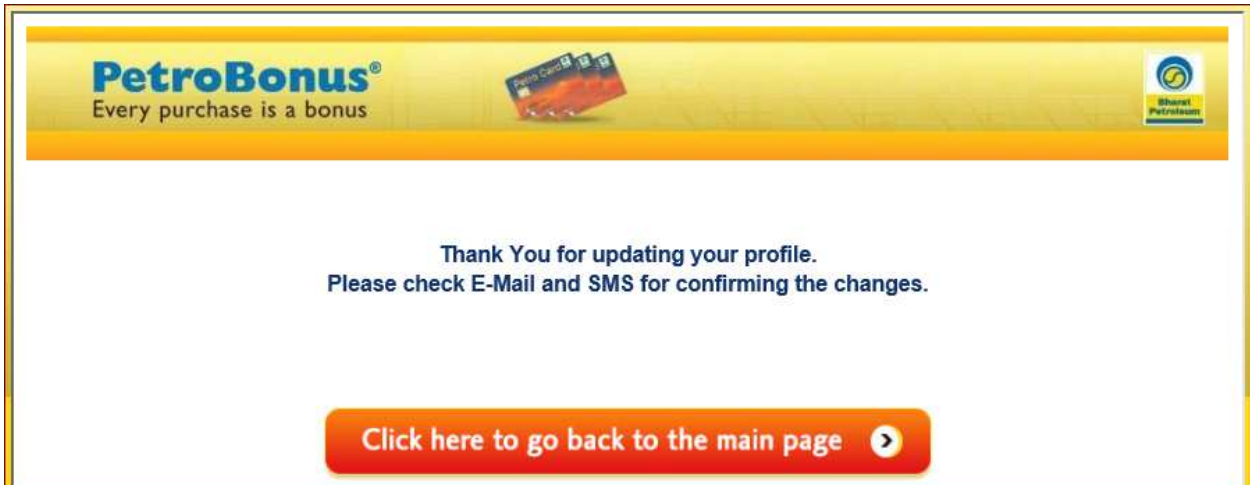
PetroBonus®
Every purchase is a bonus

Petro Card

Bharat Petroleum

Thank You for updating your profile.
Please check E-Mail and SMS for confirming the changes.

Click here to go back to the main page